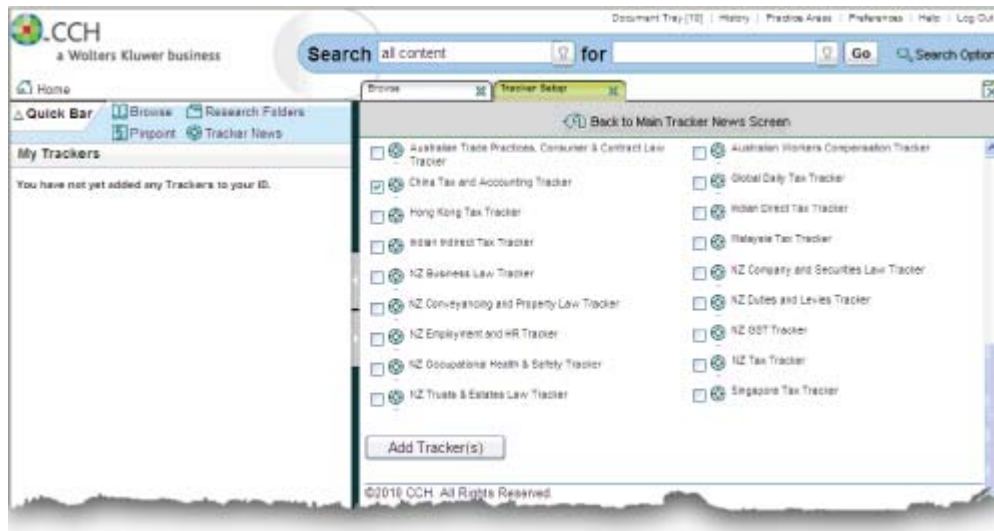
CCH
a Wolters Kluwer business

Document Tray [10] | History | Practice Areas | Preferences | Help | Log Out

Search all content for Go Search Options

Home

Browse Tracker Setup

Quick Bar Browse Research Folders Pinpoint Tracker News

My Trackers

You have not yet added any Trackers to your ID.

Back to Main Tracker News Screen

Australian Trade Practices, Consumer & Contract Law Tracker

Australian Workers Compensation Tracker

China Tax and Accounting Tracker

Global Daily Tax Tracker

Hong Kong Tax Tracker

Indian Direct Tax Tracker

Indian Indirect Tax Tracker

Malaysia Tax Tracker

NZ Business Law Tracker

NZ Company and Securities Law Tracker

NZ Conveyancing and Property Law Tracker

NZ Duties and Levies Tracker

NZ Employment and HR Tracker

NZ GST Tracker

NZ Occupational Health & Safety Tracker

NZ Tax Tracker

NZ Trusts & Estates Law Tracker

Singapore Tax Tracker

Add Tracker(s)

©2010 CCH. All Rights Reserved.